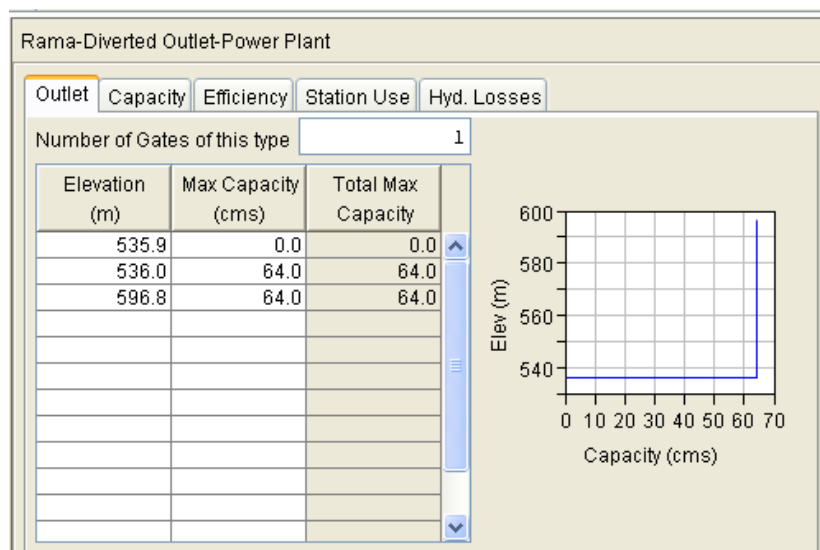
Rama-Diverted Outlet-Power Plant

Outlet | Capacity | Efficiency | Station Use | Hyd. Losses

Number of Gates of this type 1

| Elevation (m) | Max Capacity (cms) | Total Max Capacity |
|---|---|---|
| 535.9 | 0.0 | 0.0 |
| 536.0 | 64.0 | 64.0 |
| 596.8 | 64.0 | 64.0 |
| | | |
| | | |
| | | |
| | | |
| | | |
| | | |
| | | |
| | | |

600
580
560
540
Elev (m)
0 10 20 30 40 50 60 70
Capacity (cms)